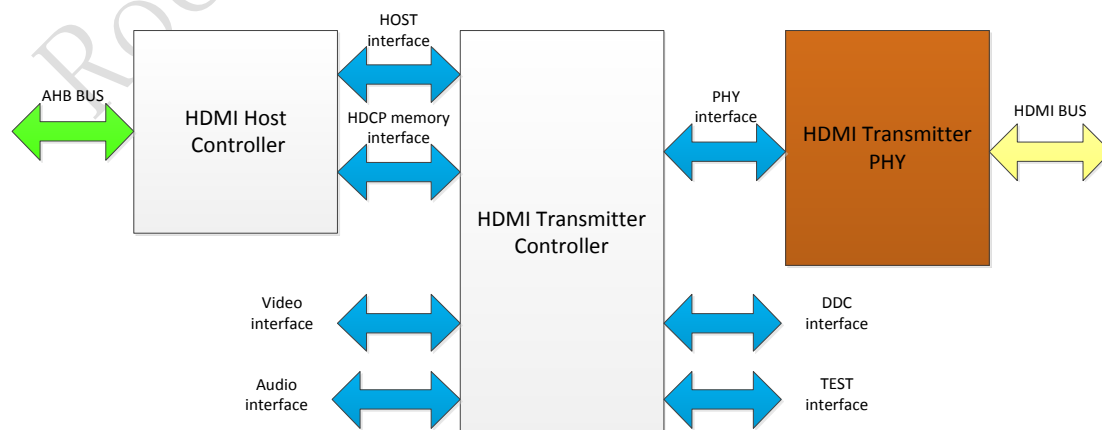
Ro

HOST interface

AHB BUS

HDMI Host Controller

HDCP memory interface

PHY interface

HDMI Transmitter PHY

HDMI BUS

HDMI Transmitter Controller

Video interface

DDC interface

Audio interface

TEST interface